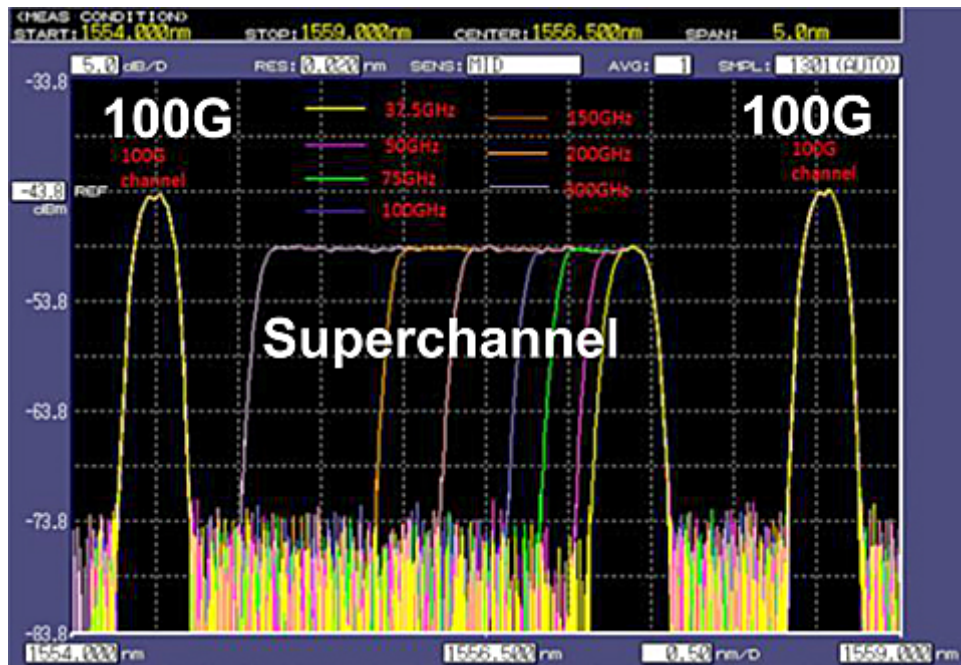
<MEAS CONDITION>
START:1554.000nm STOP:1559.000nm CENTER:1556.500nm SPAN: 5.0nm

5.0 dB/D RES: 0.020 nm SENS: MID AVG: 1 SMPL: 1301(AUTO)

-33.8

100G

100G channel

37.5GHz
50GHz
75GHz
100GHz
150GHz
200GHz
300GHz

100G

100G channel

-43.8 REF dBm

-53.8

Superchannel

-63.8

-73.8

-83.8

1554.000 nm 1556.500 nm 0.50 nm/D 1559.000 nm